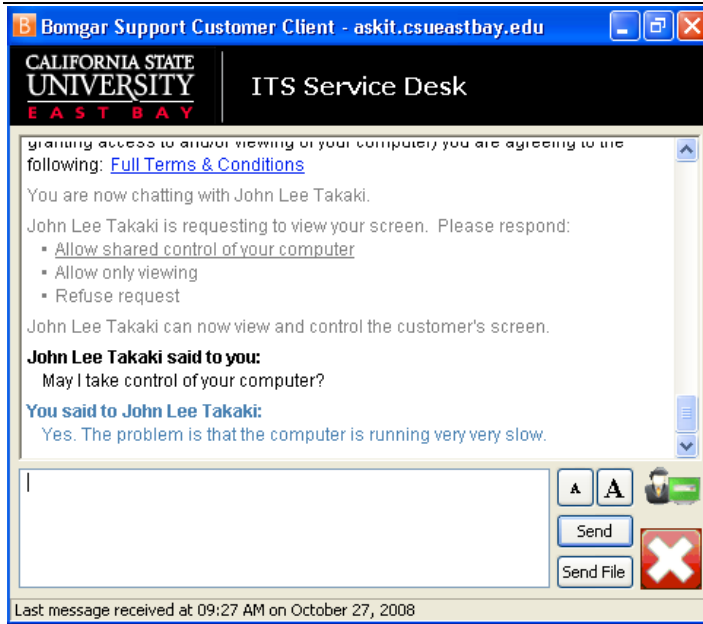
Bomgar Support Customer Client - askit.csueastbay.edu

CALIFORNIA STATE UNIVERSITY EAST BAY

ITS Service Desk

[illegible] following: Full Terms & Conditions

You are now chatting with John Lee Takaki.

John Lee Takaki is requesting to view your screen. Please respond:
- Allow shared control of your computer
- Allow only viewing
- Refuse request

John Lee Takaki can now view and control the customer's screen.

John Lee Takaki said to you:
May I take control of your computer?

You said to John Lee Takaki:
Yes. The problem is that the computer is running very very slow.

A A

Send

Send File

Last message received at 09:27 AM on October 27, 2008